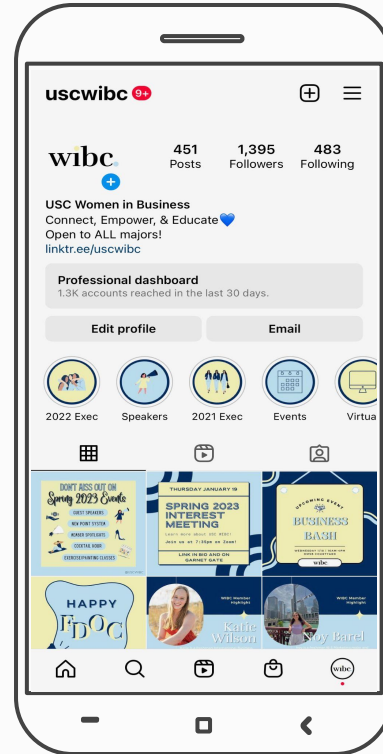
uscwibc 9+

wibc

451 Posts
1,395 Followers
483 Following

USC Women in Business
Connect, Empower, & Educate💙
Open to ALL majors!
linktr.ee/uscwibc

Professional dashboard
1.3K accounts reached in the last 30 days.

Edit profile
Email

2022 Exec
Speakers
2021 Exec
Events
Virtua

DON'T MISS OUT ON Spring 2023 Events
GUEST SPEAKERS
NEW POINT SYSTEM
MEMBER SPOTLIGHTS
COCKTAIL HOURS
EXERCISE/PAINTING CLASSES

THURSDAY JANUARY 19
SPRING 2023 INTEREST MEETING
Learn more about USC WIBC!
Join us at 7:30pm on Zoom!
LINK IN BIO AND ON GARNET GATE

UPCOMING EVENT
BUSINESS BASH
wibc

HAPPY FDOC

WIBC Member Highlight
Katie Wilson

WIBC Member Highlight
Noy Barel

wibc